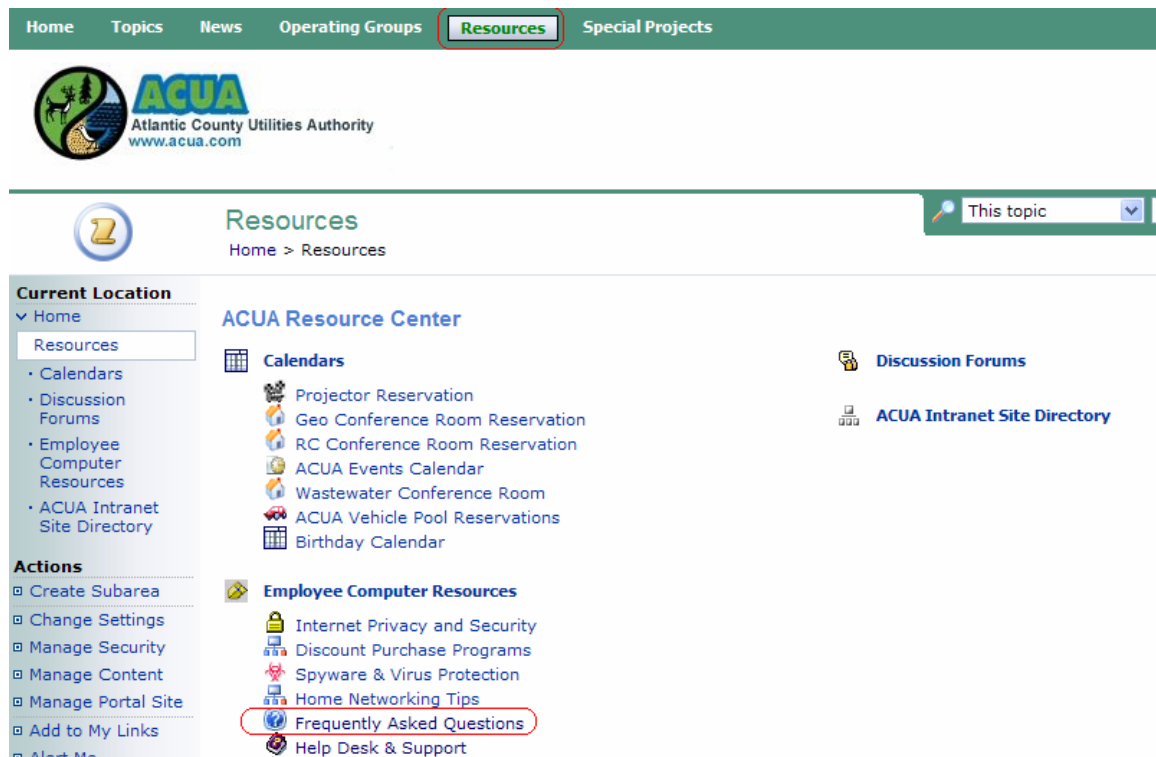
Home Topics News Operating Groups Resources Special Projects

ACUA
Atlantic County Utilities Authority
www.acua.com

Resources
Home > Resources

This topic

Current Location
Home
Resources
• Calendars
• Discussion Forums
• Employee Computer Resources
• ACUA Intranet Site Directory

Actions
Create Subarea
Change Settings
Manage Security
Manage Content
Manage Portal Site
Add to My Links
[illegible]

ACUA Resource Center

Calendars
Projector Reservation
Geo Conference Room Reservation
RC Conference Room Reservation
ACUA Events Calendar
Wastewater Conference Room
ACUA Vehicle Pool Reservations
Birthday Calendar

Employee Computer Resources
Internet Privacy and Security
Discount Purchase Programs
Spyware & Virus Protection
Home Networking Tips
Frequently Asked Questions
Help Desk & Support

Discussion Forums

ACUA Intranet Site Directory